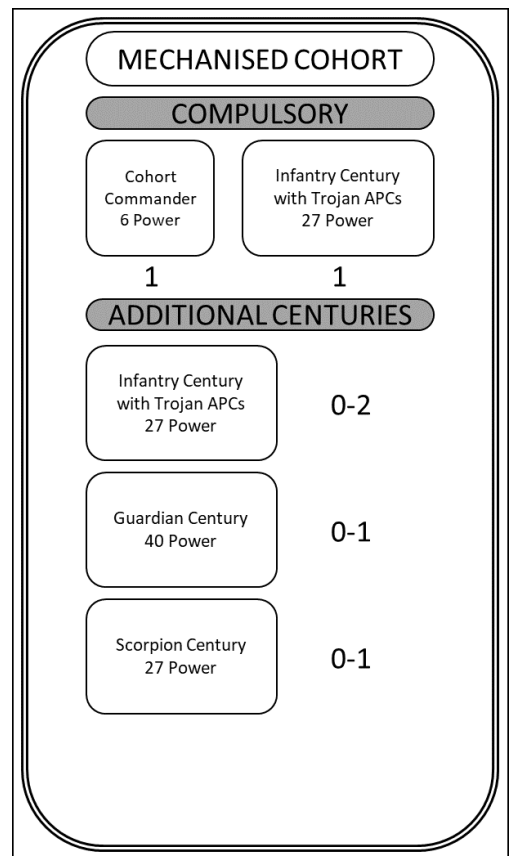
MECHANISED COHORT

COMPULSORY

Cohort Commander
6 Power

Infantry Century with Trojan APCs
27 Power

1

1

ADDITIONAL CENTURIES

Infantry Century with Trojan APCs
27 Power

0-2

Guardian Century
40 Power

0-1

Scorpion Century
27 Power

0-1